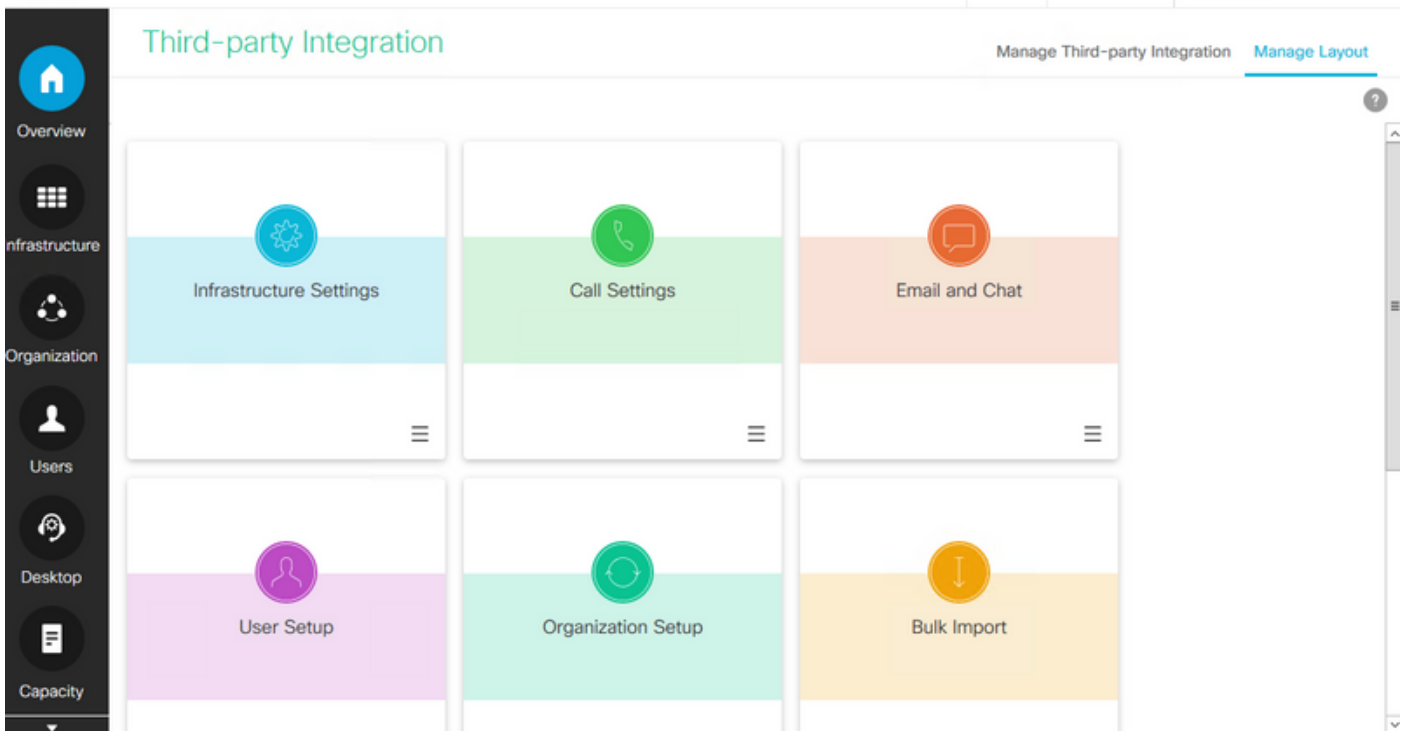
Overview

nfrastructure

Organization

Users

Desktop

Capacity

Third-party Integration

Manage Third-party Integration

Manage Layout

Infrastructure Settings

Call Settings

Email and Chat

User Setup

Organization Setup

Bulk Import